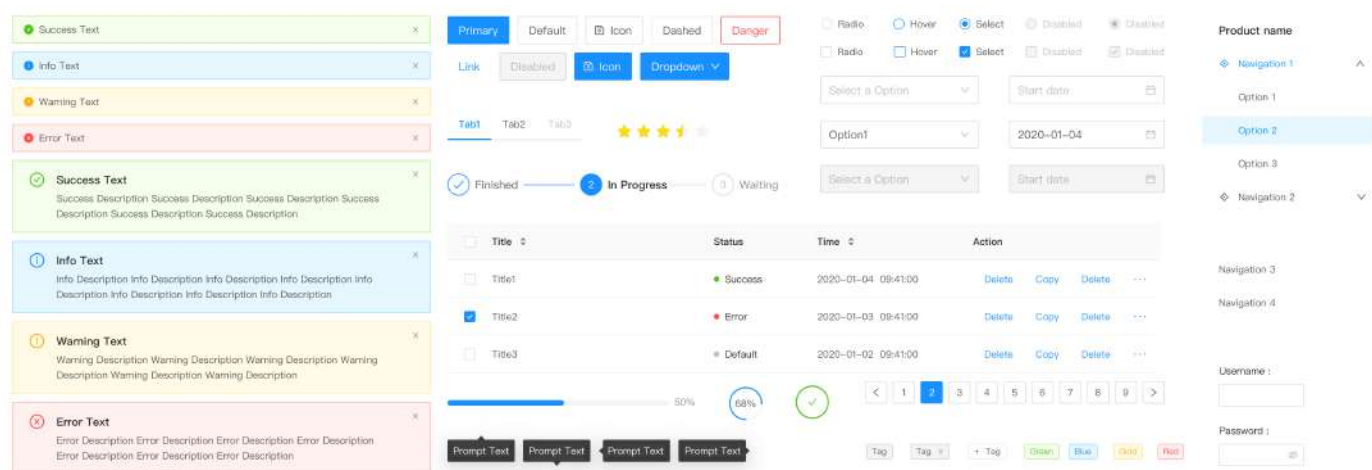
Success Text ×

Info Text ×

Warning Text ×

Error Text ×

Success Text ×
Success Description Success Description Success Description Success Description Success Description Success Description

Info Text ×
Info Description Info Description Info Description Info Description Info Description Info Description Info Description Info Description

Warning Text ×
Warning Description Warning Description Warning Description Warning Description Warning Description Warning Description

Error Text ×
Error Description Error Description Error Description Error Description Error Description Error Description Error Description Error Description

Primary Default Icon Dashed Danger

Link Disabled Icon Dropdown

Tab1 Tab2 Tab3

Finished 2 In Progress 3 Waiting

| Title | Status | Time | Action |
|---|---|---|---|
| Title1 | Success | 2020-01-04 09:41:00 | Delete Copy Delete ··· |
| Title2 | Error | 2020-01-03 09:41:00 | Delete Copy Delete ··· |
| Title3 | Default | 2020-01-02 09:41:00 | Delete Copy Delete ··· |

50% 68%

< 1 2 3 4 5 6 7 8 9 >

Prompt Text Prompt Text Prompt Text Prompt Text

Tag Tag × + Tag Green Blue Gold Red

Radio Hover Select Disabled Disabled

Radio Hover Select Disabled Disabled

Select a Option Start date

Option1 2020-01-04

Select a Option Start date

Product name

Navigation 1

Option 1

Option 2

Option 3

Navigation 2

Navigation 3

Navigation 4

Username :

Password :